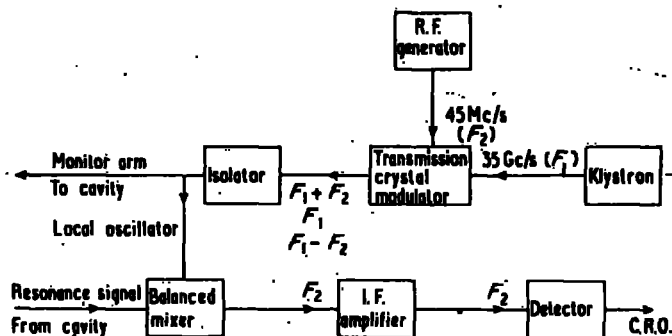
R.F. generator

45 Mc/s ($F_2$)

Monitor arm

To cavity

Isolator

Transmission crystal modulator

35 Gc/s ($F_1$)

Klystron

Local oscillator

$F_1 + F_2$

$F_1$

$F_1 - F_2$

Resonance signal

From cavity

Balanced mixer

$F_2$

I.F. amplifier

$F_2$

Detector

C.R.O.